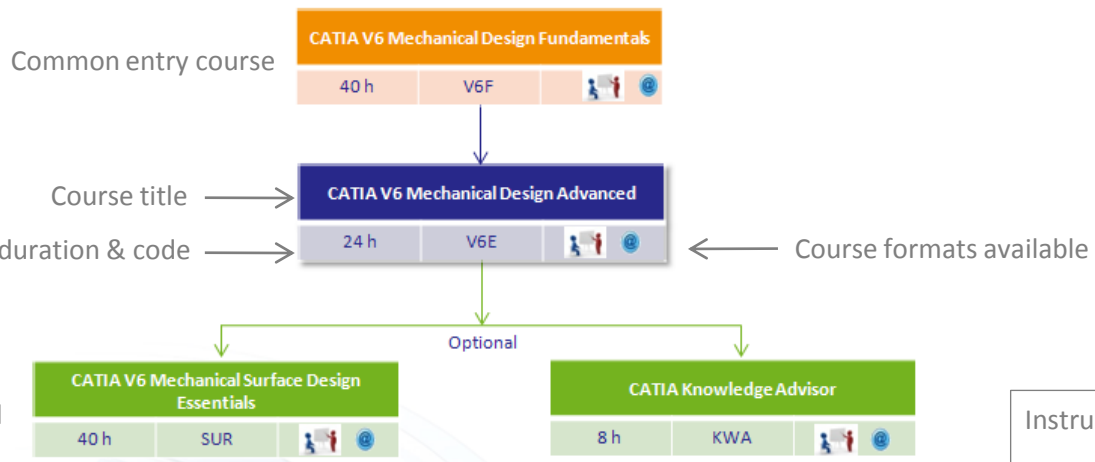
CATIA V6 Mechanical Design Fundamentals

Common entry course

| 40 h | V6F | @ |
|---|---|---|

CATIA V6 Mechanical Design Advanced

Course title

duration & code

| 24 h | V6E | @ |
|---|---|---|

Course formats available

Optional

CATIA V6 Mechanical Surface Design Essentials

| 40 h | SUR | @ |
|---|---|---|

CATIA Knowledge Advisor

| 8 h | KWA | @ |
|---|---|---|

Instru